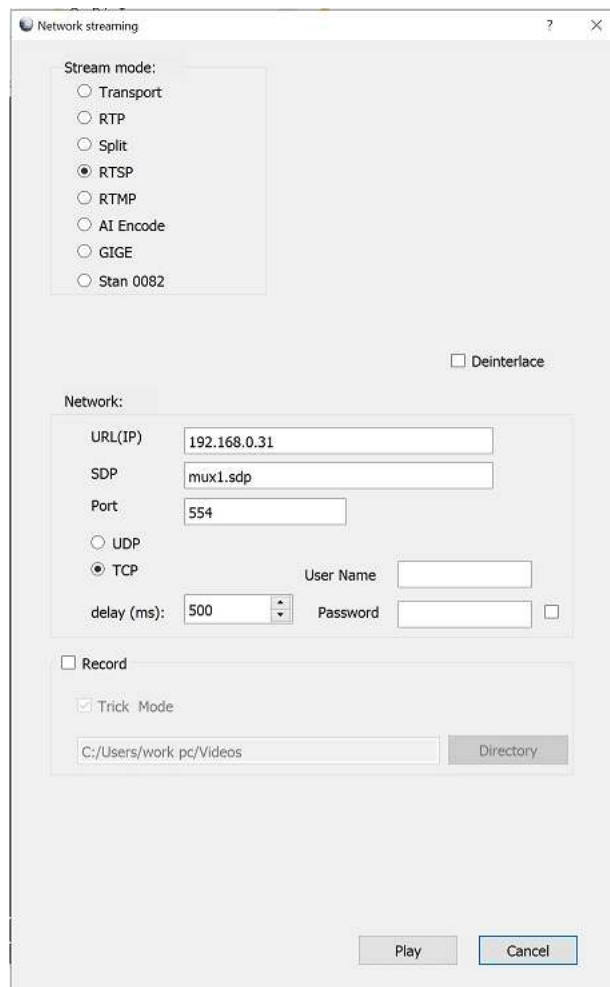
Network streaming
?
×

Stream mode:
Transport
RTP
Split
RTSP
RTMP
AI Encode
GIGE
Stan 0082

Deinterlace

Network:
URL(IP) 192.168.0.31
SDP mux1.sdp
Port 554
UDP
TCP
User Name
delay (ms): 500
Password

Record
Trick Mode
C:/Users/work pc/Videos
Directory

Play
Cancel